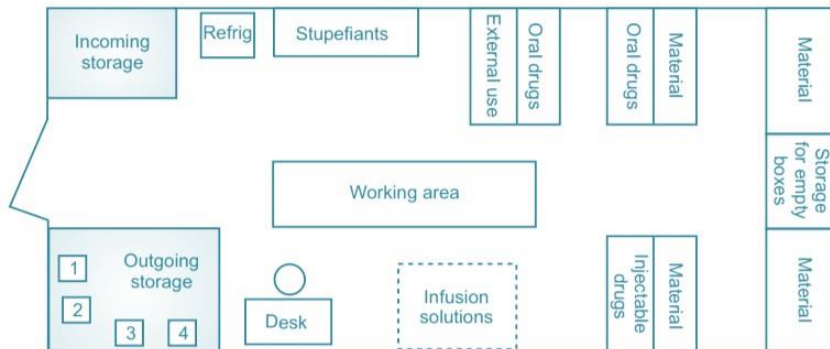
Incoming storage

Refrig

Stupefiants

External use

Oral drugs

Oral drugs

Material

Material

Storage for empty boxes

Working area

Outgoing storage

1

2

3

4

Desk

Infusion solutions

Injectable drugs

Material

Material